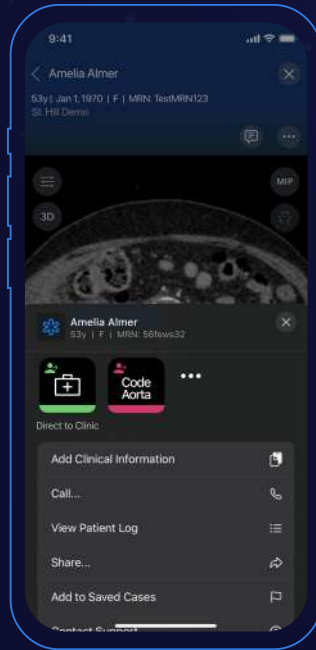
9:41

Amelia Almer

53y | Jan 1,1970 | F | MRN: TestMRN123

St. Hill Demo

MIP

3D

Amelia Almer

53y | F | MRN: 56fews32

Code Aorta

Direct to Clinic

Add Clinical Information

Call...

View Patient Log

Share...

Add to Saved Cases

Contact Support